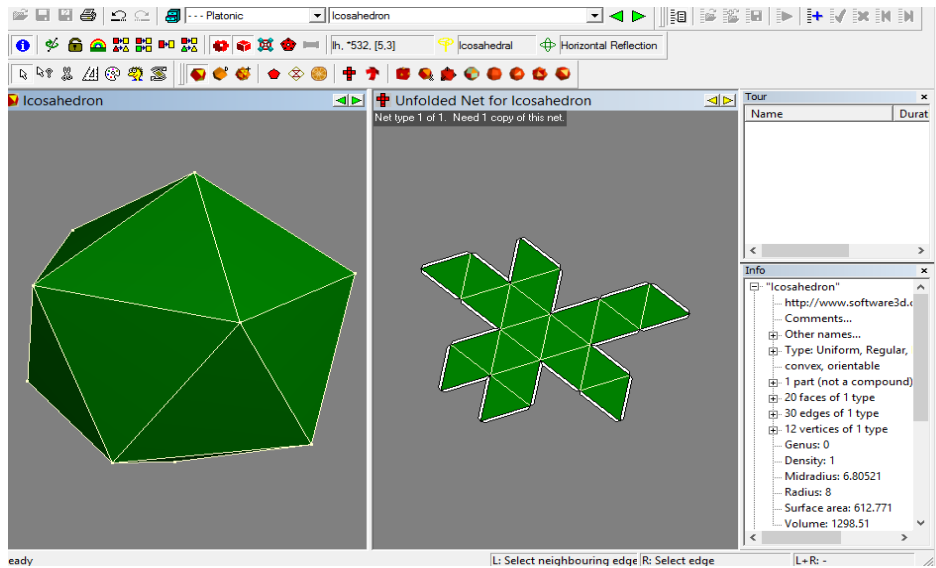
- - - Platonic
Icosahedron
|h, *532, [5,3]
Icosahedral
Horizontal Reflection

Icosahedron

Unfolded Net for Icosahedron
Net type 1 of 1. Need 1 copy of this net.

Tour
| Name | Durat |
|---|---|

Info
"Icosahedron"
http://www.software3d.c
Comments...
Other names...
Type: Uniform, Regular, convex, orientable
1 part (not a compound)
20 faces of 1 type
30 edges of 1 type
12 vertices of 1 type
Genus: 0
Density: 1
Midradius: 6.80521
Radius: 8
Surface area: 612.771
Volume: 1298.51

eady
L: Select neighbouring edge
R: Select edge
L+R: -